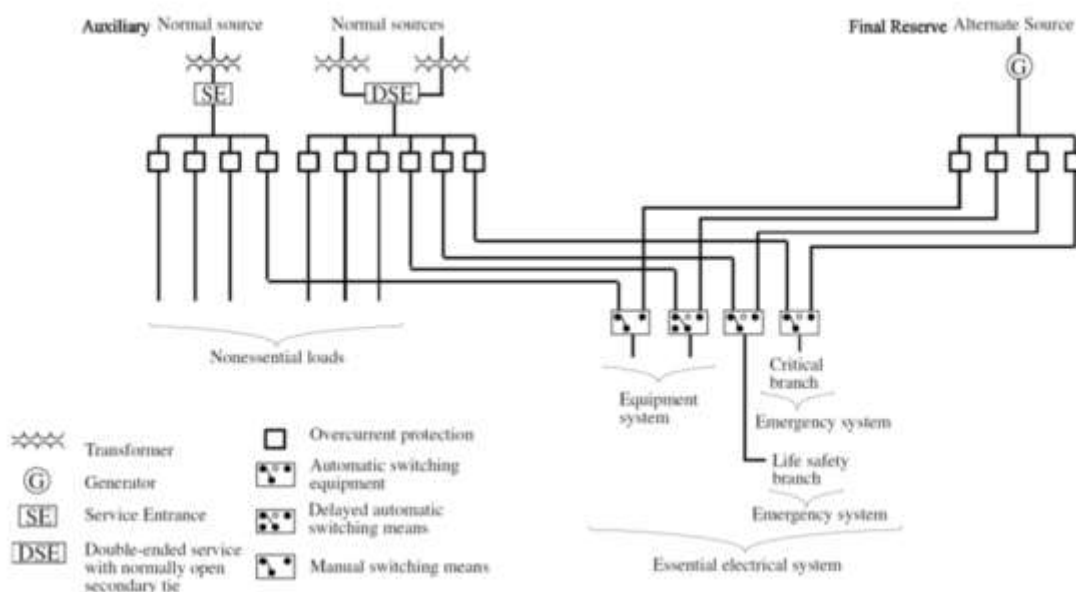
Auxiliary Normal source

Normal sources

Final Reserve Alternate Source

SE

DSE

G

Nonessential loads

Equipment system

Critical branch

Emergency system

Life safety branch

Emergency system

Essential electrical system

Transformer

Generator

Service Entrance

Double-ended service with normally open secondary tie

Overcurrent protection

Automatic switching equipment

Delayed automatic switching means

Manual switching means